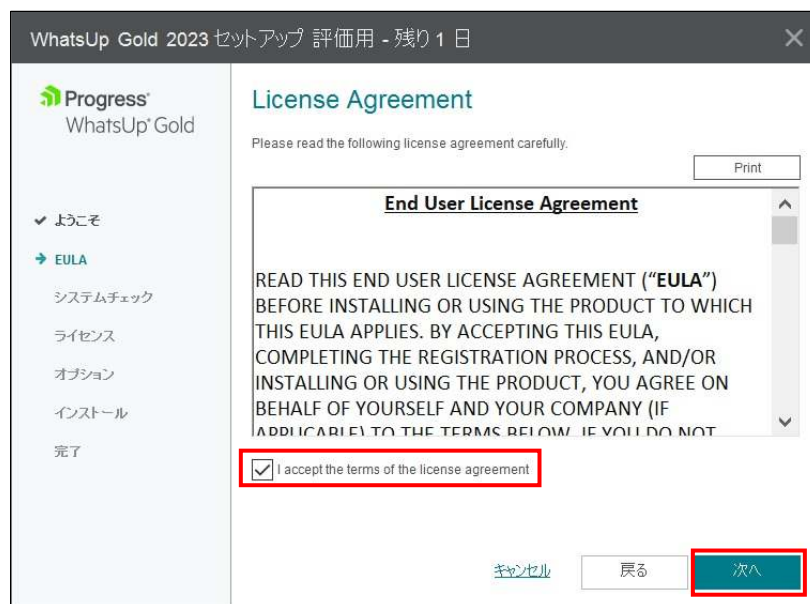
WhatsUp Gold 2023 セットアップ 評価用 - 残り 1 日

Progress
WhatsUp Gold

✔ ようこそ
→ EULA
システムチェック
ライセンス
オプション
インストール
完了

License Agreement

Please read the following license agreement carefully.

Print

End User License Agreement

READ THIS END USER LICENSE AGREEMENT ("EULA") BEFORE INSTALLING OR USING THE PRODUCT TO WHICH THIS EULA APPLIES. BY ACCEPTING THIS EULA, COMPLETING THE REGISTRATION PROCESS, AND/OR INSTALLING OR USING THE PRODUCT, YOU AGREE ON BEHALF OF YOURSELF AND YOUR COMPANY (IF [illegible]

I accept the terms of the license agreement

キャンセル
戻る
次へ